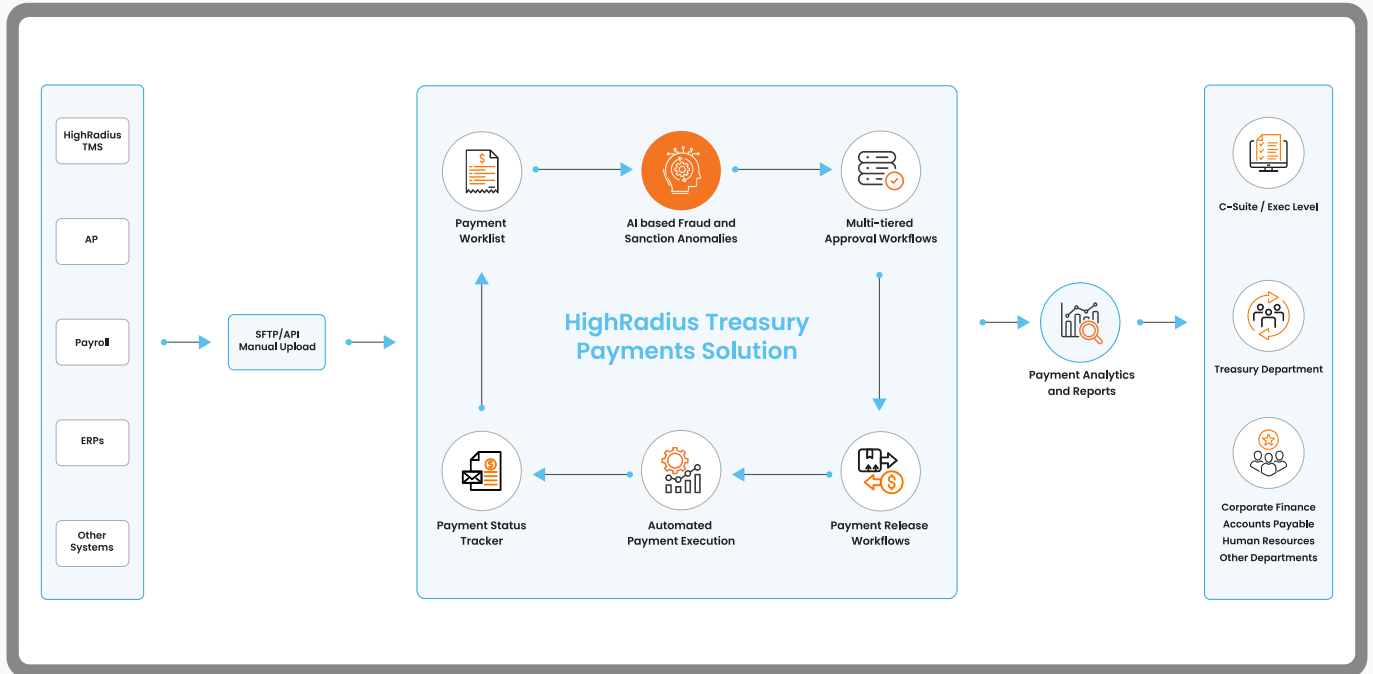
HighRadius TMS

AP

Payroll

ERPs

Other Systems

SFTP/API Manual Upload

Payment Worklist

AI based Fraud and Sanction Anomalies

Multi-tiered Approval Workflows

HighRadius Treasury Payments Solution

Payment Status Tracker

Automated Payment Execution

Payment Release Workflows

Payment Analytics and Reports

C-Suite / Exec Level

Treasury Department

Corporate Finance
Accounts Payable
Human Resources
Other Departments